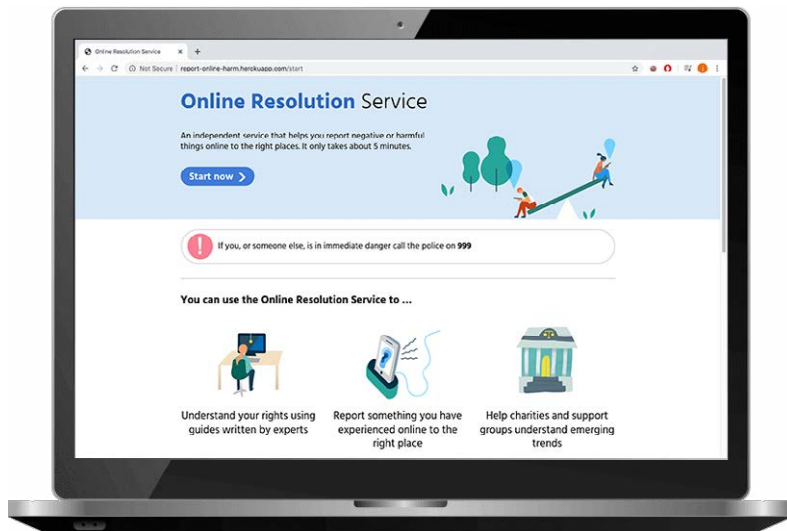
Online Resolution Service ×
+
Not Secure | report-online-harm.herokuapp.com/start

Online Resolution Service

An independent service that helps you report negative or harmful things online to the right places. It only takes about 5 minutes.

Start now

!
If you, or someone else, is in immediate danger call the police on 999

You can use the Online Resolution Service to ...

Understand your rights using guides written by experts

Report something you have experienced online to the right place

Help charities and support groups understand emerging trends